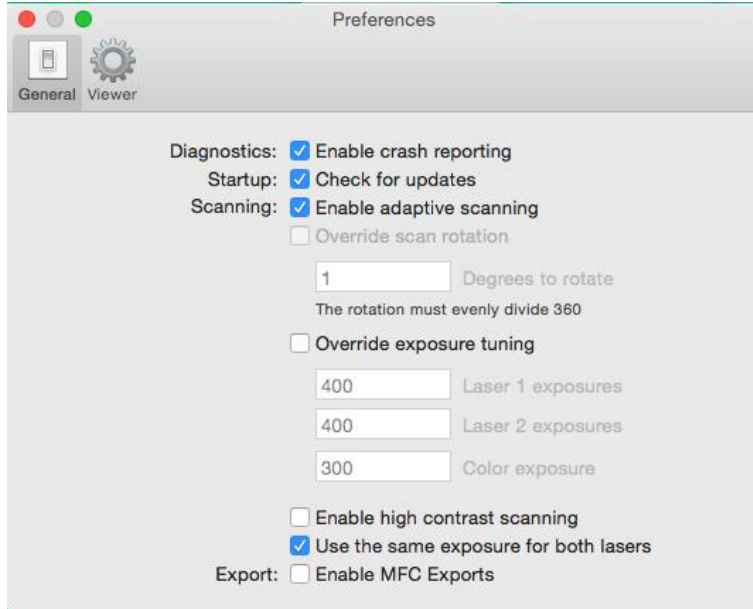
Preferences

General Viewer

Diagnostics: Enable crash reporting
Startup: Check for updates
Scanning: Enable adaptive scanning
Override scan rotation

1 Degrees to rotate

The rotation must evenly divide 360

Override exposure tuning

400 Laser 1 exposures

400 Laser 2 exposures

300 Color exposure

Enable high contrast scanning
Use the same exposure for both lasers
Export: Enable MFC Exports